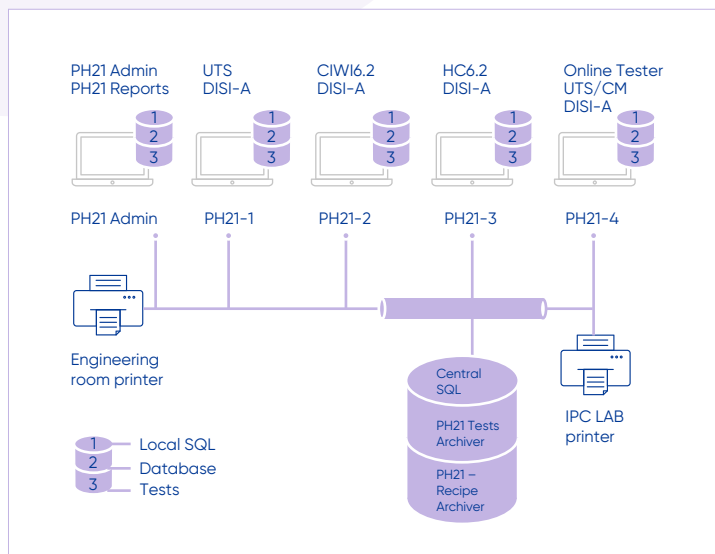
PH21 Admin
PH21 Reports

1
2
3

UTS
DISI-A

1
2
3

CIWI6.2
DISI-A

1
2
3

HC6.2
DISI-A

1
2
3

Online Tester
UTS/CM
DISI-A

1
2
3

PH21 Admin

PH21-1

PH21-2

PH21-3

PH21-4

Engineering room printer

Central SQL

PH21 Tests Archiver

PH21 – Recipe Archiver

IPC LAB printer

1 Local SQL
2 Database
3 Tests